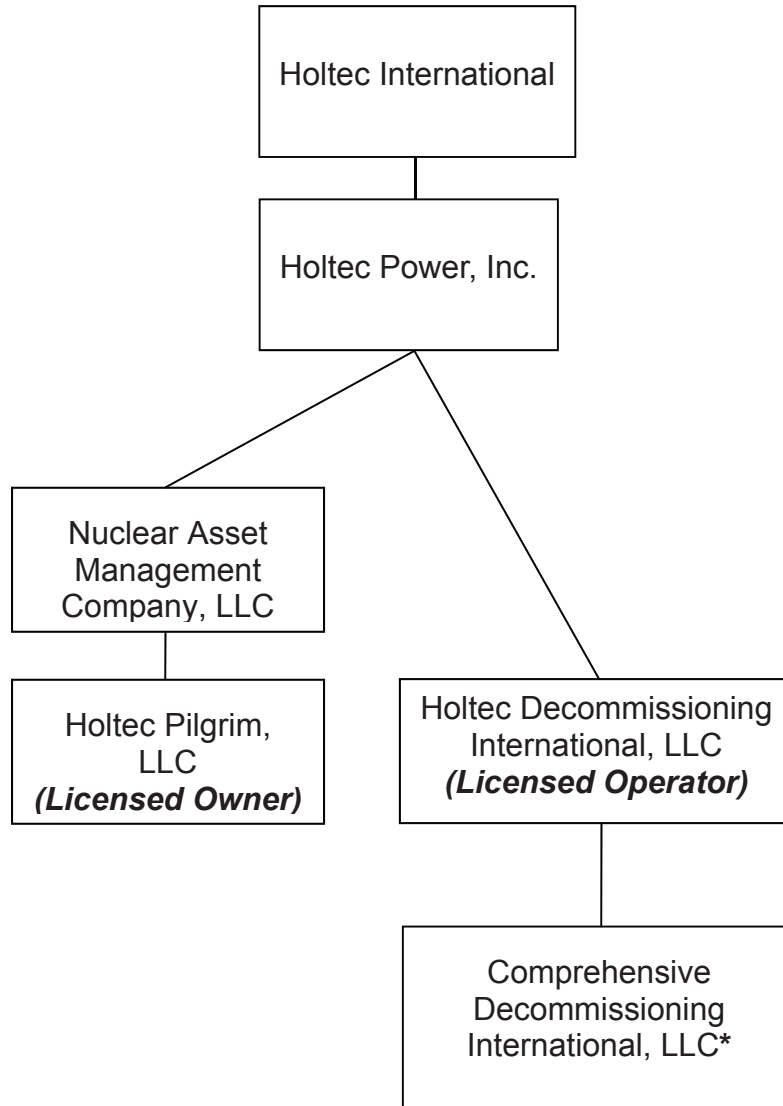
Holtec International

Holtec Power, Inc.

Nuclear Asset Management Company, LLC

Holtec Pilgrim, LLC
***(Licensed Owner)***

Holtec Decommissioning International, LLC
***(Licensed Operator)***

Comprehensive Decommissioning International, LLC*